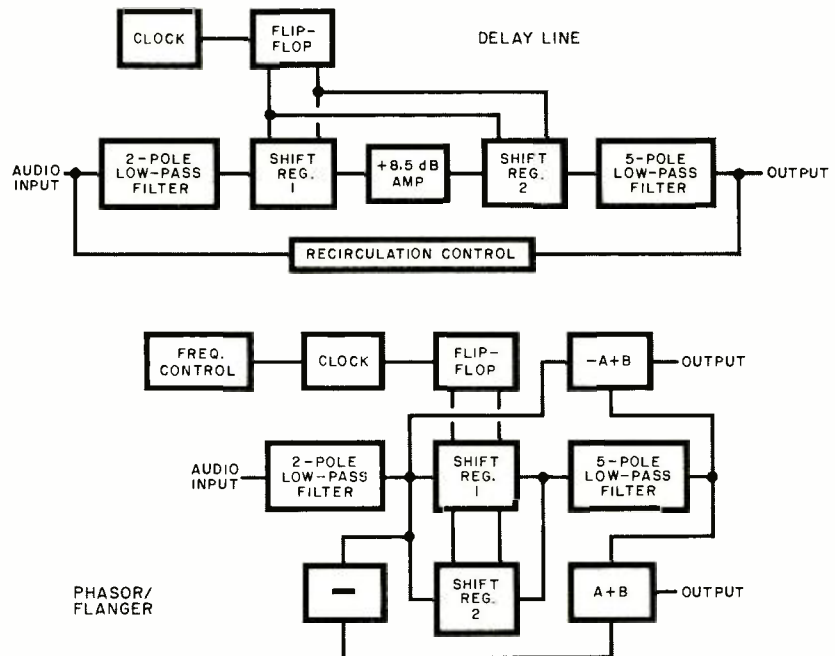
CLOCK

FLIP-FLOP

DELAY LINE

AUDIO INPUT

2-POLE LOW-PASS FILTER

SHIFT REG. 1

+8.5 dB AMP

SHIFT REG. 2

5-POLE LOW-PASS FILTER

OUTPUT

RECIRCULATION CONTROL

FREQ. CONTROL

CLOCK

FLIP-FLOP

−A+B

OUTPUT

AUDIO INPUT

2-POLE LOW-PASS FILTER

SHIFT REG. 1

5-POLE LOW-PASS FILTER

PHASOR/ FLANGER

−

SHIFT REG. 2

A+B

OUTPUT